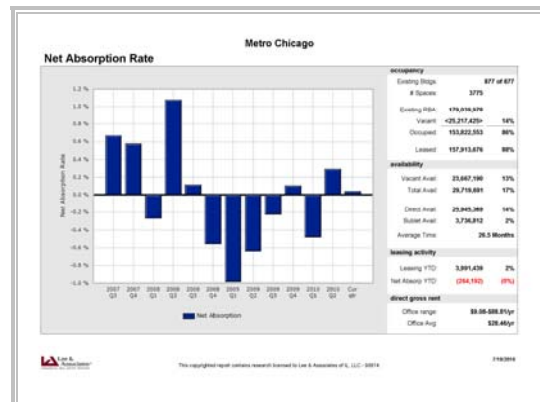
Metro Chicago

Net Absorption Rate

1.2 %
1.0 %
0.8 %
0.6 %
0.4 %
0.2 %
0.0 %
-0.2 %
-0.4 %
-0.6 %
-0.8 %
-1.0 %

Net Absorption Rate

2007 Q3 | 2007 Q4 | 2008 Q1 | 2008 Q2 | 2008 Q3 | 2008 Q4 | 2009 Q1 | 2009 Q2 | 2009 Q3 | 2009 Q4 | 2010 Q1 | 2010 Q2 | Cur qtr

Net Absorption

| occupancy | | |
|---|---|---|
| Existing Bldgs | | 877 of 877 |
| # Spaces | | 3775 |
| Existing RBA | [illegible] | |
| Vacant | <25,217,425> | 14% |
| Occupied | 153,822,553 | 86% |
| Leased | 157,913,676 | 88% |
| availability | | |
| Vacant Avail | 23,667,190 | 13% |
| Total Avail | 29,710,601 | 17% |
| Direct Avail | 25,945,369 | 14% |
| Sublet Avail | 3,736,812 | 2% |
| Average Time | | 26.5 Months |
| leasing activity | | |
| Leasing YTD | 3,991,439 | 2% |
| Net Absorp YTD | (264,192) | (0%) |
| direct gross rent | | |
| Office range | | $9.08-$89.81/yr |
| Office Avg | | $28.46/yr |

Lee & Associates

This copyrighted report contains research licensed to Lee & Associates of IL, LLC - 50974.

7/18/2010